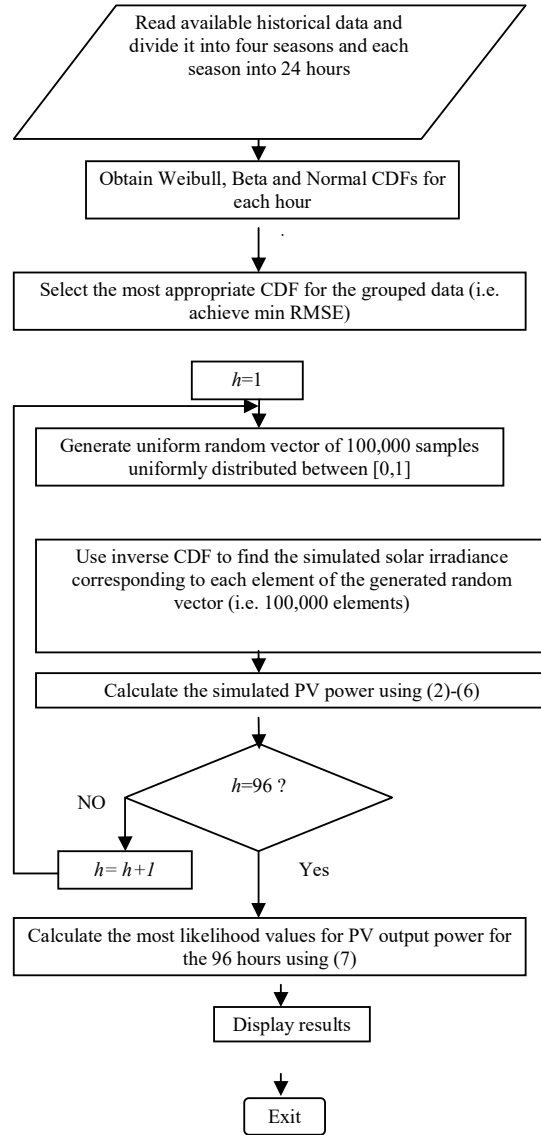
Read available historical data and divide it into four seasons and each season into 24 hours

Obtain Weibull, Beta and Normal CDFs for each hour

Select the most appropriate CDF for the grouped data (i.e. achieve min RMSE)

$h$=1

Generate uniform random vector of 100,000 samples uniformly distributed between [0,1]

Use inverse CDF to find the simulated solar irradiance corresponding to each element of the generated random vector (i.e. 100,000 elements)

Calculate the simulated PV power using (2)-(6)

$h$=96 ?

NO

$h$= $h$+$1$

Yes

Calculate the most likelihood values for PV output power for the 96 hours using (7)

Display results

Exit